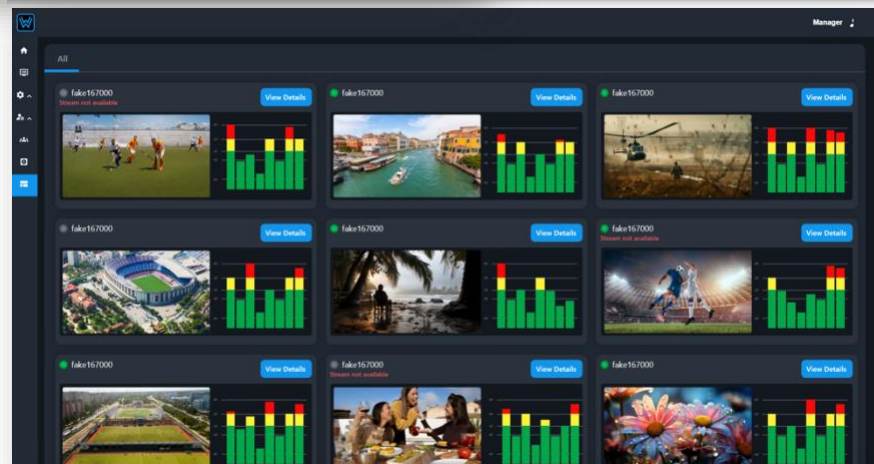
Manager

All

fake167000
Stream not available
View Details

fake167000
View Details

fake167000
View Details

fake167000
View Details

fake167000
View Details

fake167000
Stream not available
View Details

fake167000
View Details

fake167000
Stream not available
View Details

fake167000
View Details